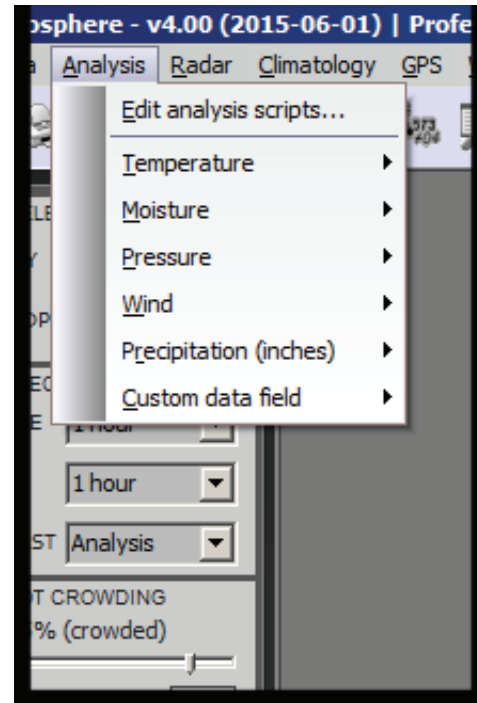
osphere - v4.00 (2015-06-01) | Profe

a Analysis Radar Climatology GPS

Edit analysis scripts...
Temperature
Moisture
Pressure
Wind
Precipitation (inches)
Custom data field

LE
Y
OP
EC
E 1 hour
1 hour
ST Analysis
T CROWDING
% (crowded)